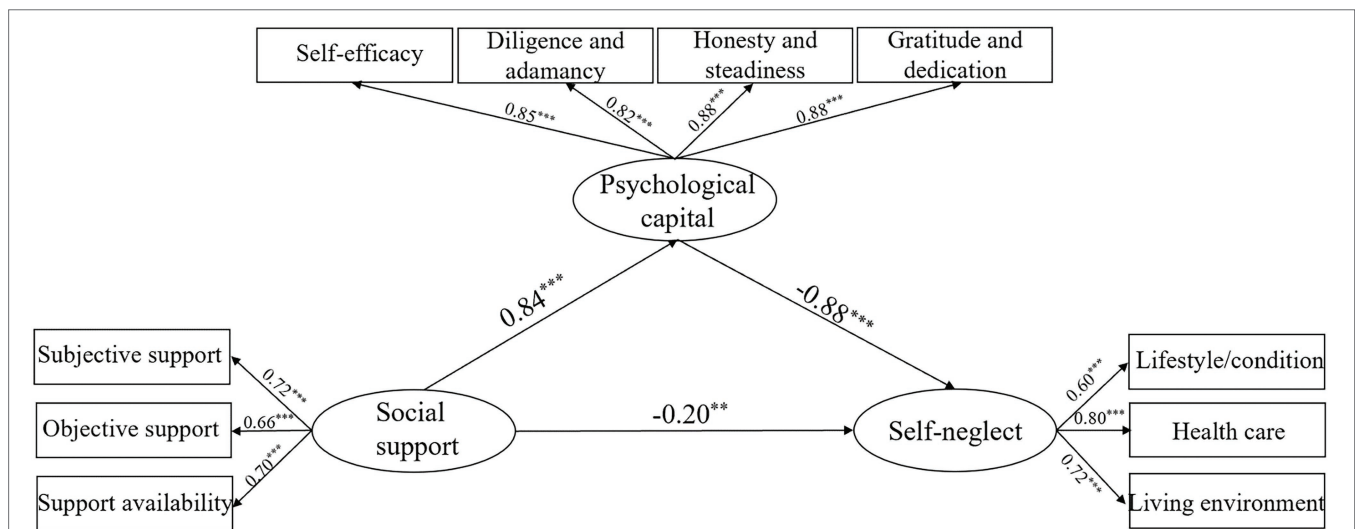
Self-efficacy
Diligence and adamancy
Honesty and steadiness
Gratitude and dedication
$0.85^{***}$
$0.82^{***}$
$0.88^{***}$
$0.88^{***}$
Psychological capital
$0.84^{***}$
$-0.88^{***}$
Subjective support
Objective support
Support availability
$0.72^{***}$
$0.66^{***}$
$0.70^{***}$
Social support
$-0.20^{**}$
Self-neglect
$0.60^{***}$
$0.80^{***}$
$0.72^{***}$
Lifestyle/condition
Health care
Living environment